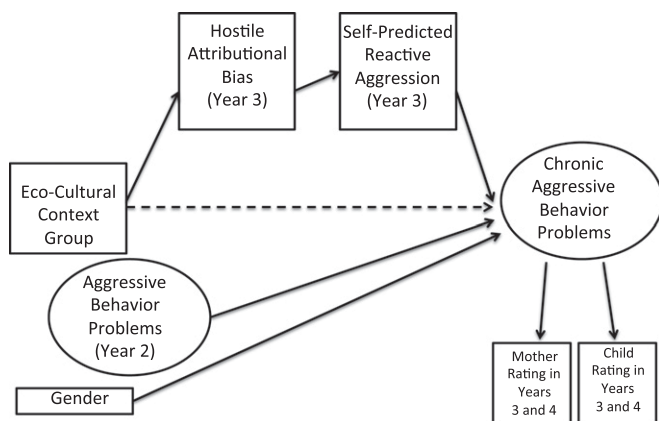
Hostile Attributional Bias (Year 3)

Self-Predicted Reactive Aggression (Year 3)

Eco-Cultural Context Group

Chronic Aggressive Behavior Problems

Aggressive Behavior Problems (Year 2)

Gender

Mother Rating in Years 3 and 4

Child Rating in Years 3 and 4